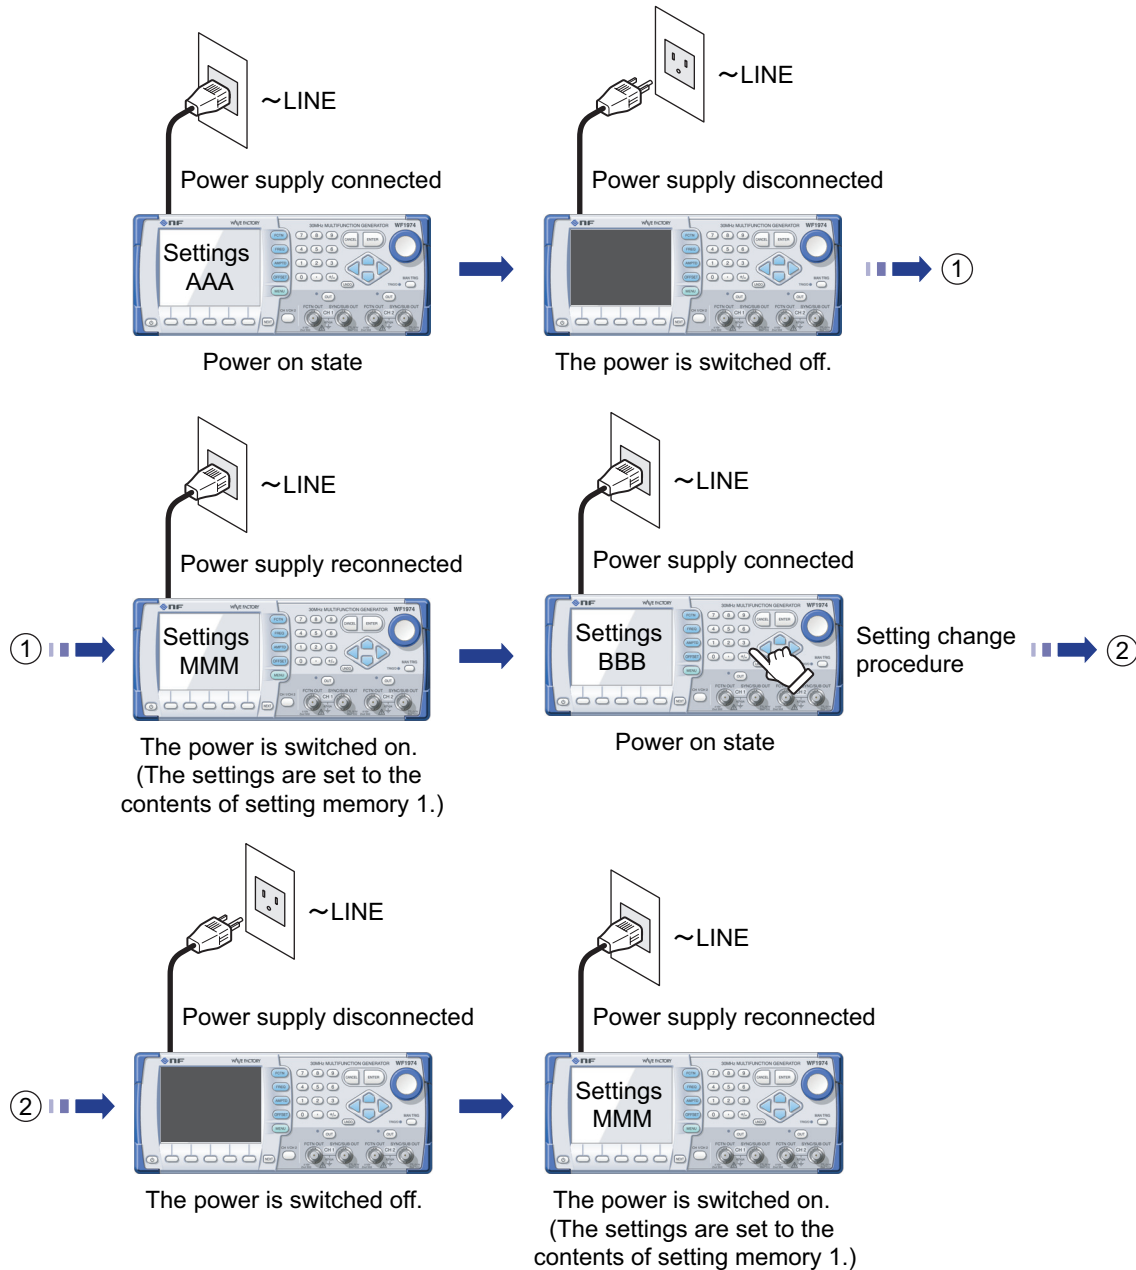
~LINE

Power supply connected

Settings AAA

Power on state

~LINE

Power supply disconnected

The power is switched off.

①

~LINE

Power supply reconnected

①

Settings MMM

The power is switched on.
(The settings are set to the contents of setting memory 1.)

~LINE

Power supply connected

Settings BBB

Setting change procedure

②

Power on state

~LINE

Power supply disconnected

②

The power is switched off.

~LINE

Power supply reconnected

Settings MMM

The power is switched on.
(The settings are set to the contents of setting memory 1.)